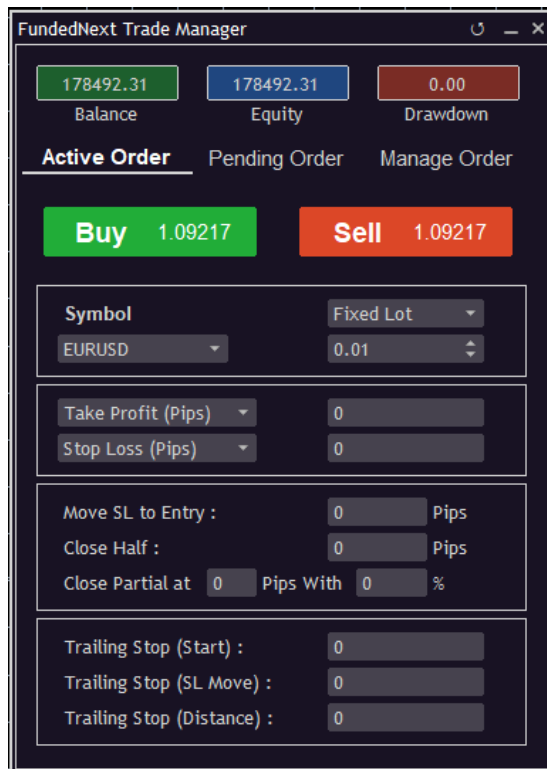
FundedNext Trade Manager

178492.31
Balance

178492.31
Equity

0.00
Drawdown

Active Order Pending Order Manage Order

Buy 1.09217

Sell 1.09217

Symbol
Fixed Lot
EURUSD
0.01

Take Profit (Pips) 0
Stop Loss (Pips) 0

Move SL to Entry : 0 Pips
Close Half : 0 Pips
Close Partial at 0 Pips With 0 %

Trailing Stop (Start) : 0
Trailing Stop (SL Move) : 0
Trailing Stop (Distance) : 0